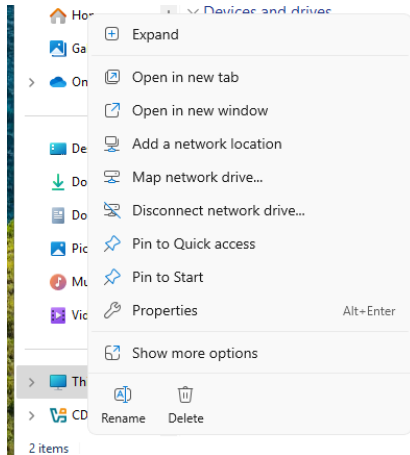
Hor
Ga
On
De
Do
Do
Pic
Mu
Vic
Th
CD
2 items

Devices and drives

Expand
Open in new tab
Open in new window
Add a network location
Map network drive...
Disconnect network drive...
Pin to Quick access
Pin to Start
Properties Alt+Enter
Show more options
Rename Delete